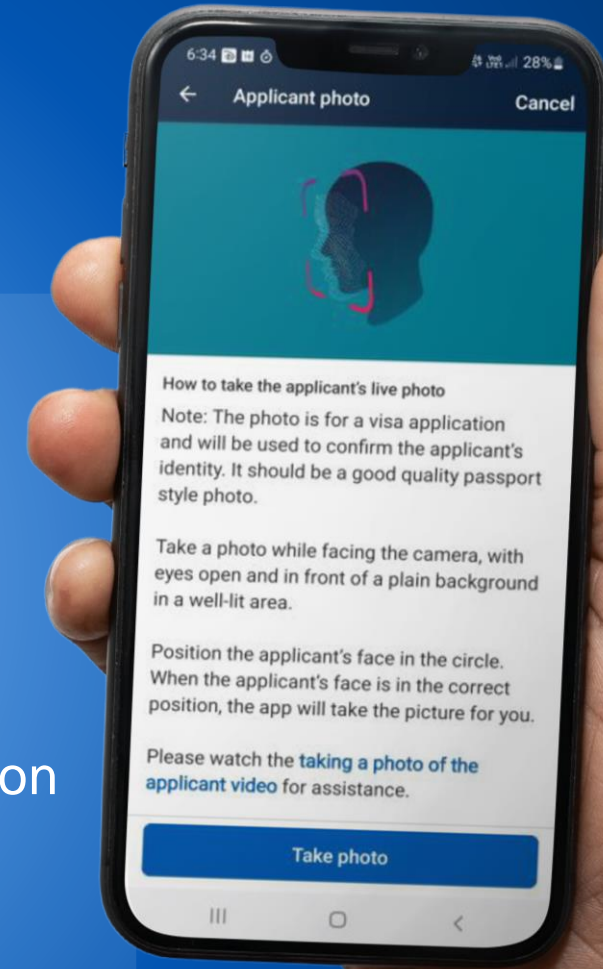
6:34
28%
←
Applicant photo
Cancel

How to take the applicant's live photo

Note: The photo is for a visa application and will be used to confirm the applicant's identity. It should be a good quality passport style photo.

Take a photo while facing the camera, with eyes open and in front of a plain background in a well-lit area.

Position the applicant's face in the circle. When the applicant's face is in the correct position, the app will take the picture for you.

Please watch the taking a photo of the applicant video for assistance.

Take photo

on